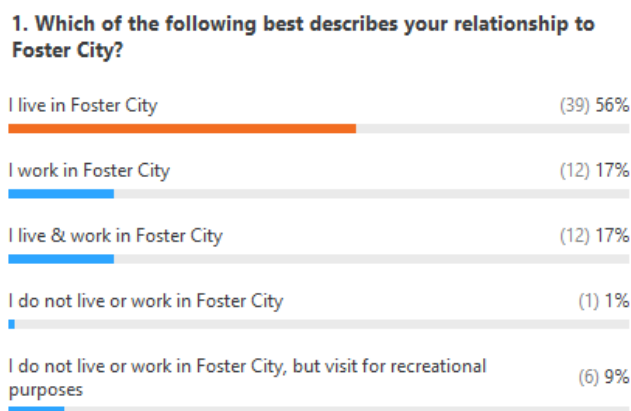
1. Which of the following best describes your relationship to Foster City?

I live in Foster City (39) 56%

I work in Foster City (12) 17%

I live & work in Foster City (12) 17%

I do not live or work in Foster City (1) 1%

I do not live or work in Foster City, but visit for recreational purposes (6) 9%